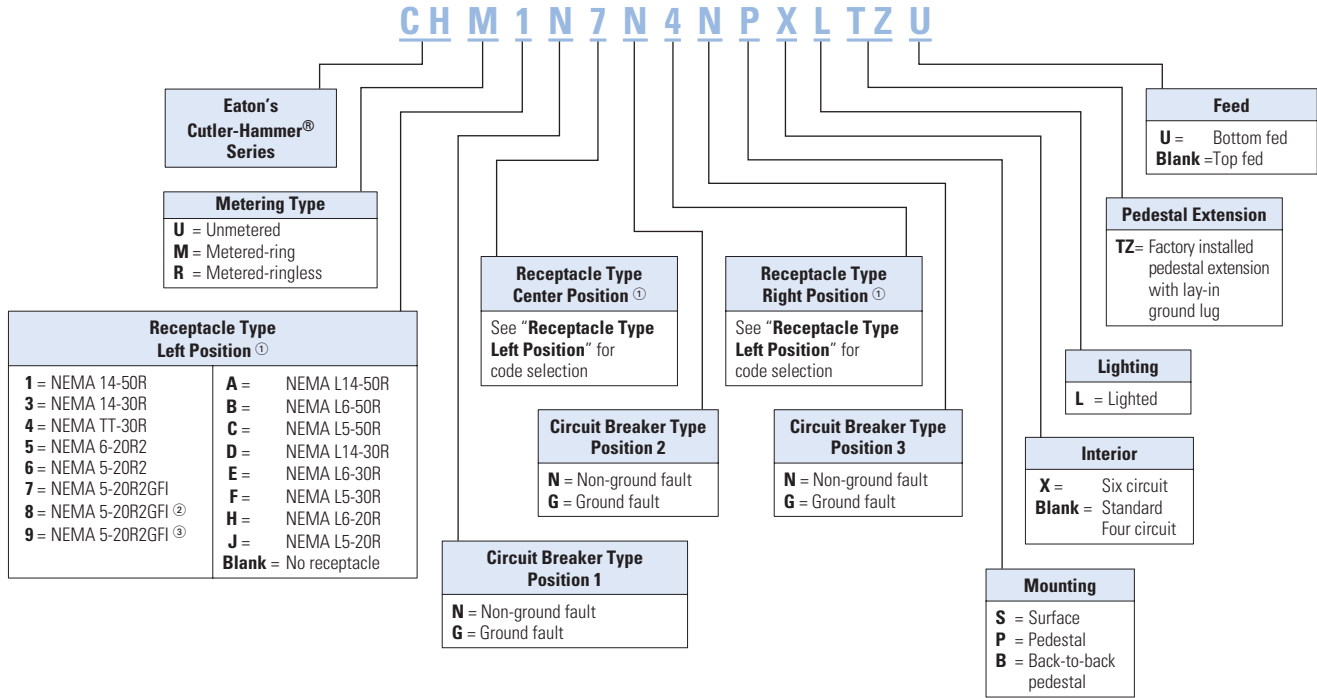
C H M 1 N 7 N 4 N P X L TZ U

Eaton's Cutler-Hammer® Series

Metering Type
U = Unmetered
M = Metered-ring
R = Metered-ringless

Receptacle Type Left Position ①

| | |
|---|---|
| 1 = NEMA 14-50R | A = NEMA L14-50R |
| 3 = NEMA 14-30R | B = NEMA L6-50R |
| 4 = NEMA TT-30R | C = NEMA L5-50R |
| 5 = NEMA 6-20R2 | D = NEMA L14-30R |
| 6 = NEMA 5-20R2 | E = NEMA L6-30R |
| 7 = NEMA 5-20R2GFI | F = NEMA L5-30R |
| 8 = NEMA 5-20R2GFI ② | H = NEMA L6-20R |
| 9 = NEMA 5-20R2GFI ③ | J = NEMA L5-20R |
| | Blank = No receptacle |

Circuit Breaker Type Position 1
N = Non-ground fault
G = Ground fault

Receptacle Type Center Position ①
See "Receptacle Type Left Position" for code selection

Circuit Breaker Type Position 2
N = Non-ground fault
G = Ground fault

Receptacle Type Right Position ①
See "Receptacle Type Left Position" for code selection

Circuit Breaker Type Position 3
N = Non-ground fault
G = Ground fault

Feed
U = Bottom fed
Blank =Top fed

Pedestal Extension
TZ= Factory installed pedestal extension with lay-in ground lug

Lighting
L = Lighted

Interior
X = Six circuit
Blank = Standard Four circuit

Mounting
S = Surface
P = Pedestal
B = Back-to-back pedestal